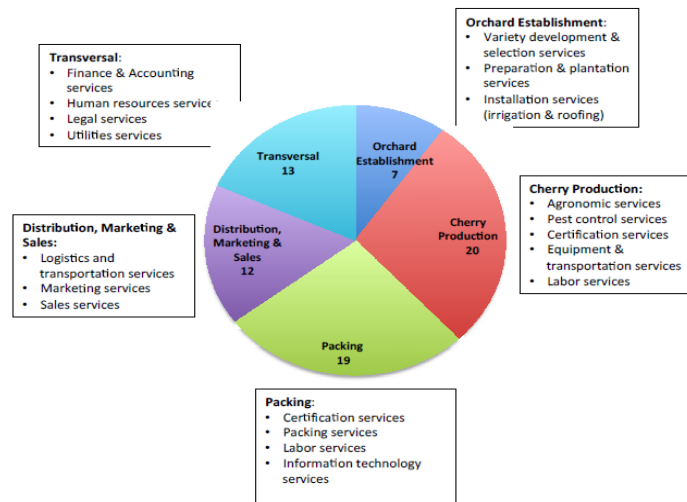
Orchard Establishment:
- Variety development & selection services
- Preparation & plantation services
- Installation services (irrigation & roofing)

Transversal:
- Finance & Accounting services
- Human resources services
- Legal services
- Utilities services

Transversal
13

Orchard Establishment
7

Cherry Production:
- Agronomic services
- Pest control services
- Certification services
- Equipment & transportation services
- Labor services

Cherry Production
20

Distribution, Marketing & Sales:
- Logistics and transportation services
- Marketing services
- Sales services

Distribution, Marketing & Sales
12

Packing
19

Packing:
- Certification services
- Packing services
- Labor services
- Information technology services